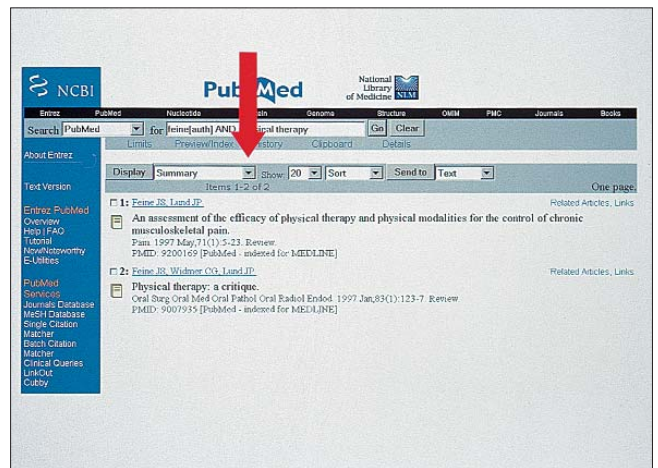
NCBI

PubMed

National Library of Medicine NLM

Entrez PubMed Nucleotide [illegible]in Genome Structure OMIM PMC Journals Books

Search PubMed for feine[auth] AND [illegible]ical therapy Go Clear

Limits Preview/Index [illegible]istory Clipboard Details

About Entrez

Text Version

Entrez PubMed
Overview
Help | FAQ
Tutorial
New/Noteworthy
E-Utilities

PubMed Services
Journals Database
MeSH Database
Single Citation Matcher
Batch Citation Matcher
Clinical Queries
LinkOut
Cubby

Display Summary Show: 20 Sort Send to Text

Items 1-2 of 2

One page.

1: Feine JS, Lund JP.

Related Articles, Links

An assessment of the efficacy of physical therapy and physical modalities for the control of chronic musculoskeletal pain.
Pain. 1997 May;71(1):5-23. Review.
PMID: 9200169 [PubMed - indexed for MEDLINE]

2: Feine JS, Widmer CG, Lund JP.

Related Articles, Links

Physical therapy: a critique.
Oral Surg Oral Med Oral Pathol Oral Radiol Endod. 1997 Jan;83(1):123-7. Review.
PMID: 9007935 [PubMed - indexed for MEDLINE]